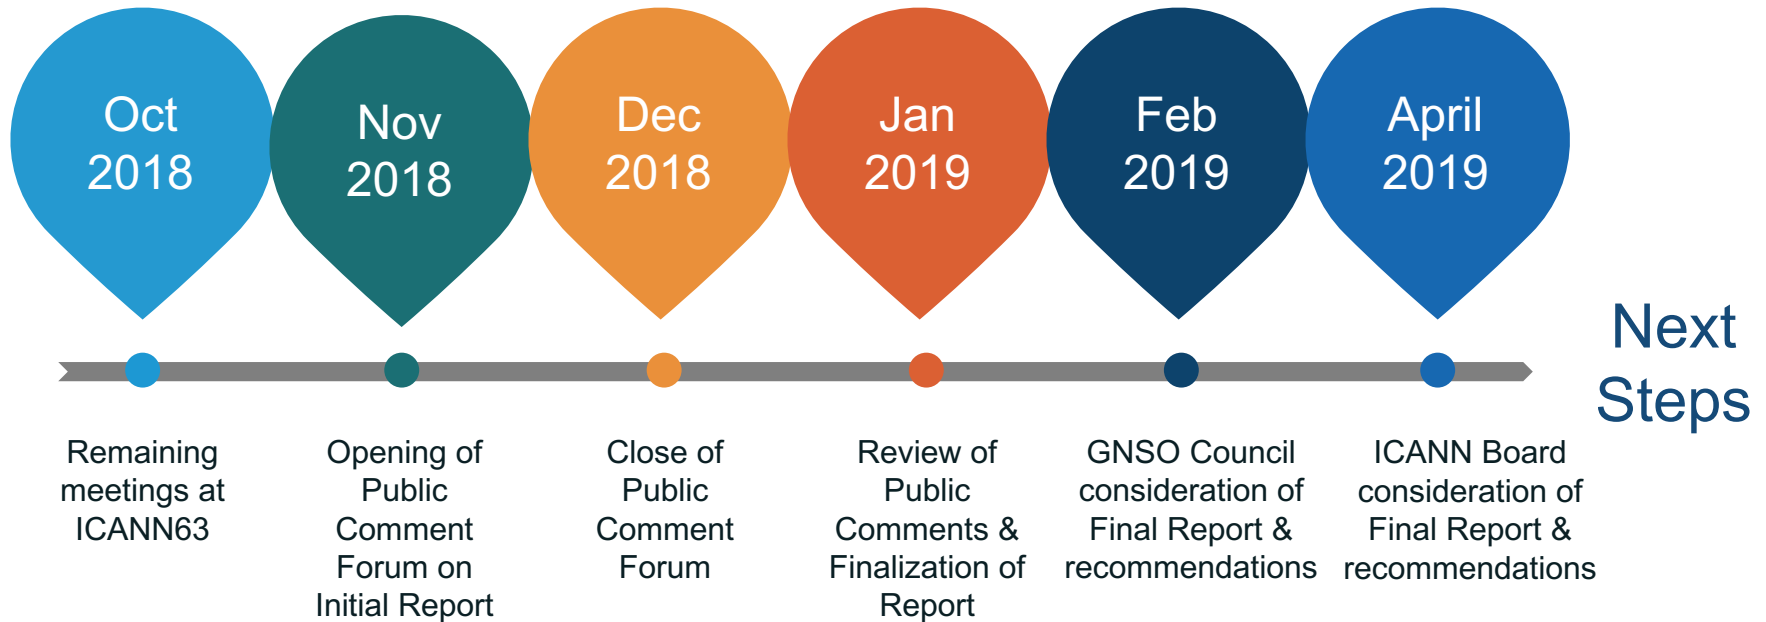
Oct 2018

Nov 2018

Dec 2018

Jan 2019

Feb 2019

April 2019

Next Steps

Remaining meetings at ICANN63

Opening of Public Comment Forum on Initial Report

Close of Public Comment Forum

Review of Public Comments & Finalization of Report

GNSO Council consideration of Final Report & recommendations

ICANN Board consideration of Final Report & recommendations